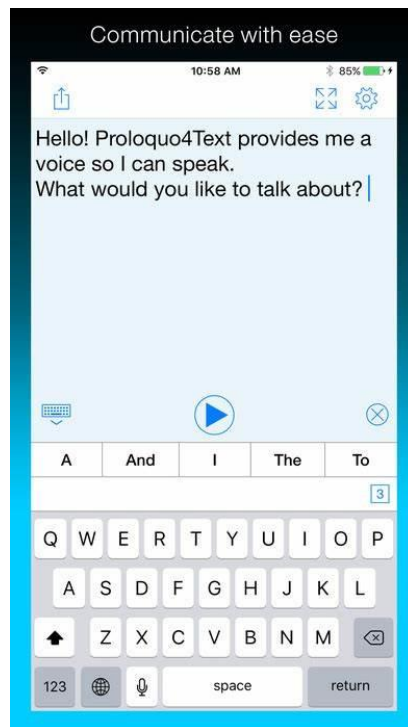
Communicate with ease

10:58 AM
85%

Hello! Proloquo4Text provides me a voice so I can speak.
What would you like to talk about?

A
And
I
The
To

3

Q W E R T Y U I O P
A S D F G H J K L
Z X C V B N M
123
space
return